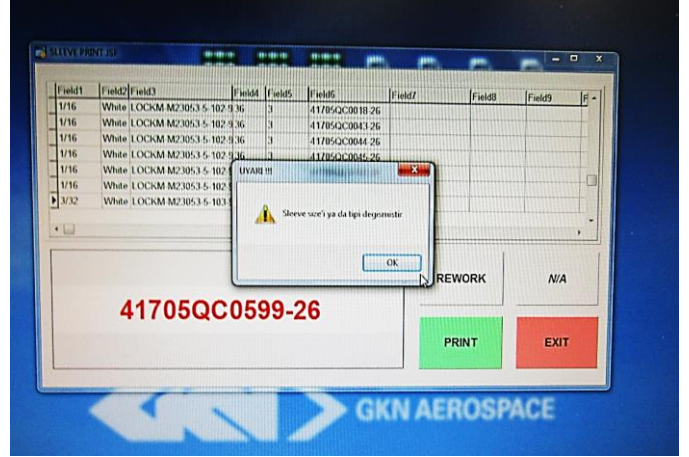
SLEEVE PRINT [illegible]

| Field1 | Field2 | Field3 | Field4 | Field5 | Field6 | Field7 | Field8 | Field9 | F |
|---|---|---|---|---|---|---|---|---|---|
| 1/16 | White | LOCKM-M23053-5-102-9 | 36 | 3 | 41705QC0018-26 | | | | |
| 1/16 | White | LOCKM-M23053-5-102-9 | 36 | 3 | 41705QC0043-26 | | | | |
| 1/16 | White | LOCKM-M23053-5-102-9 | 36 | 3 | 41705QC0044-26 | | | | |
| 1/16 | White | LOCKM-M23053-5-102-9 | 36 | 3 | 41705QC0045-26 | | | | |
| 1/16 | White | LOCKM-M23053-5-102-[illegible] | | | | | | | |
| 1/16 | White | LOCKM-M23053-5-102-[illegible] | | | | | | | |
| 3/32 | White | LOCKM-M23053-5-103-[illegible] | | | | | | | |

UYARI !!!

Sleeve size'i ya da tipi degismistir

OK

41705QC0599-26

REWORK

N/A

PRINT

EXIT

GKN AEROSPACE